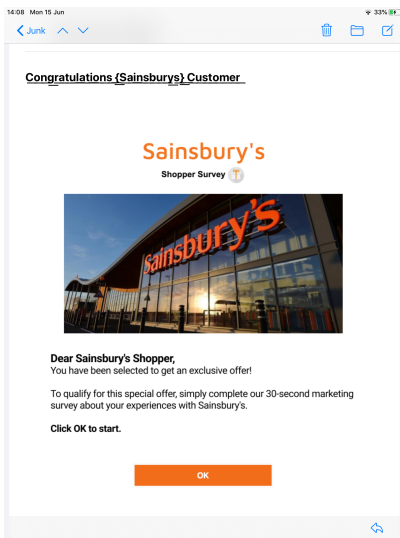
14:08 Mon 15 Jun

33%

Junk

Congratulations {Sainsburys} Customer

Sainsbury's

Shopper Survey

Sainsbury's

Dear Sainsbury's Shopper,
You have been selected to get an exclusive offer!

To qualify for this special offer, simply complete our 30-second marketing survey about your experiences with Sainsbury's.

Click OK to start.

OK